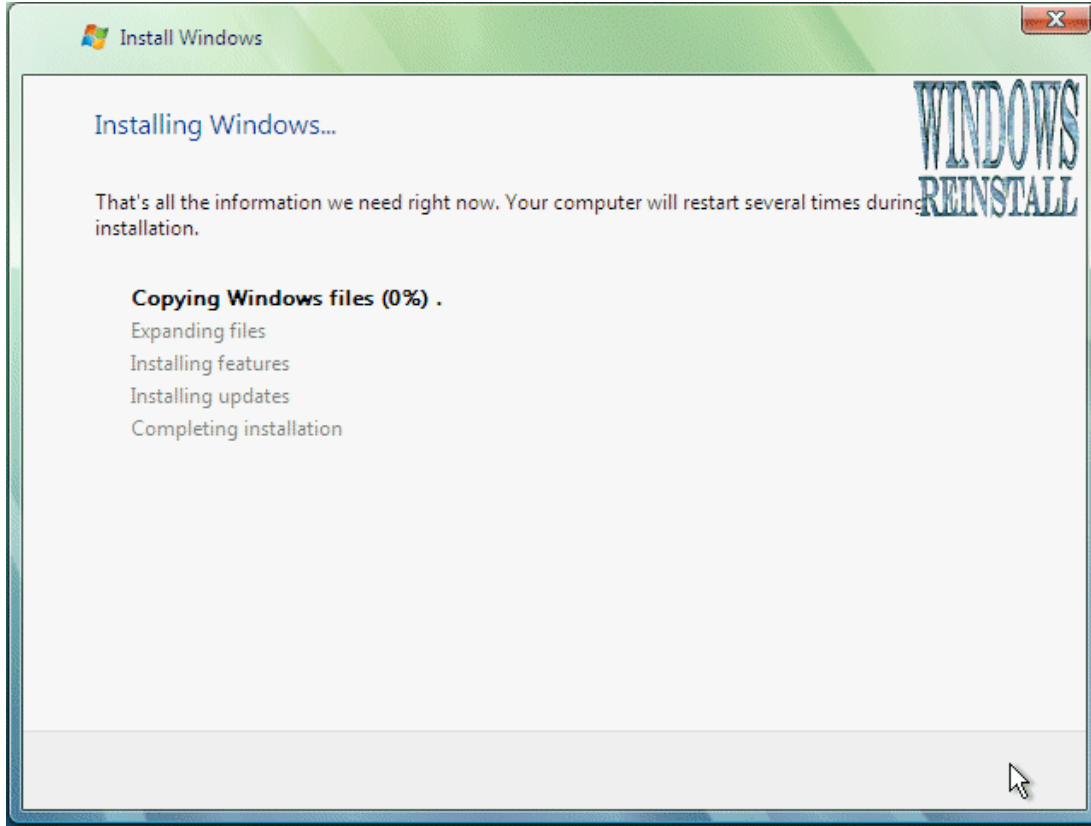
Install Windows

Installing Windows...

WINDOWS REINSTALL

That's all the information we need right now. Your computer will restart several times during installation.

Copying Windows files (0%) .
Expanding files
Installing features
Installing updates
Completing installation